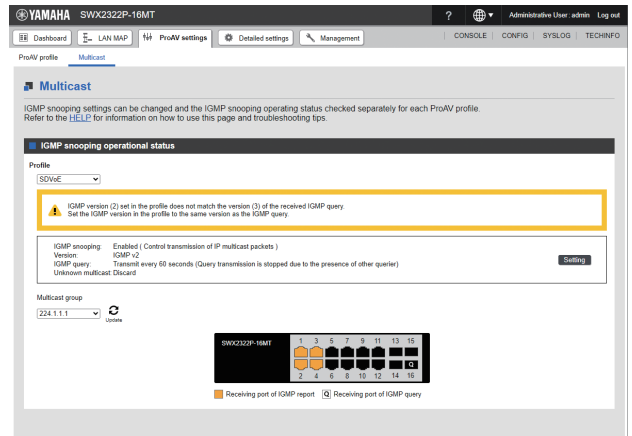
YAMAHA SWX2322P-16MT

? Administrative User: admin Log out

Dashboard LAN MAP ProAV settings Detailed settings Management

CONSOLE | CONFIG | SYSLOG | TECHINFO

ProAV profile Multicast

Multicast

IGMP snooping settings can be changed and the IGMP snooping operating status checked separately for each ProAV profile.
Refer to the HELP for information on how to use this page and troubleshooting tips.

IGMP snooping operational status

Profile
SDVoE

IGMP version (2) set in the profile does not match the version (3) of the received IGMP query.
Set the IGMP version in the profile to the same version as the IGMP query.

| | |
|---|---|
| IGMP snooping: | Enabled ( Control transmission of IP multicast packets ) |
| Version: | IGMP v2 |
| IGMP query: | Transmit every 60 seconds (Query transmission is stopped due to the presence of other querier) |
| Unknown multicast: | Discard |

Setting

Multicast group
224.1.1.1
Update

SWX2322P-16MT
1 3 5 7 9 11 13 15
2 4 6 8 10 12 14 16
Q

Receiving port of IGMP report Q Receiving port of IGMP query